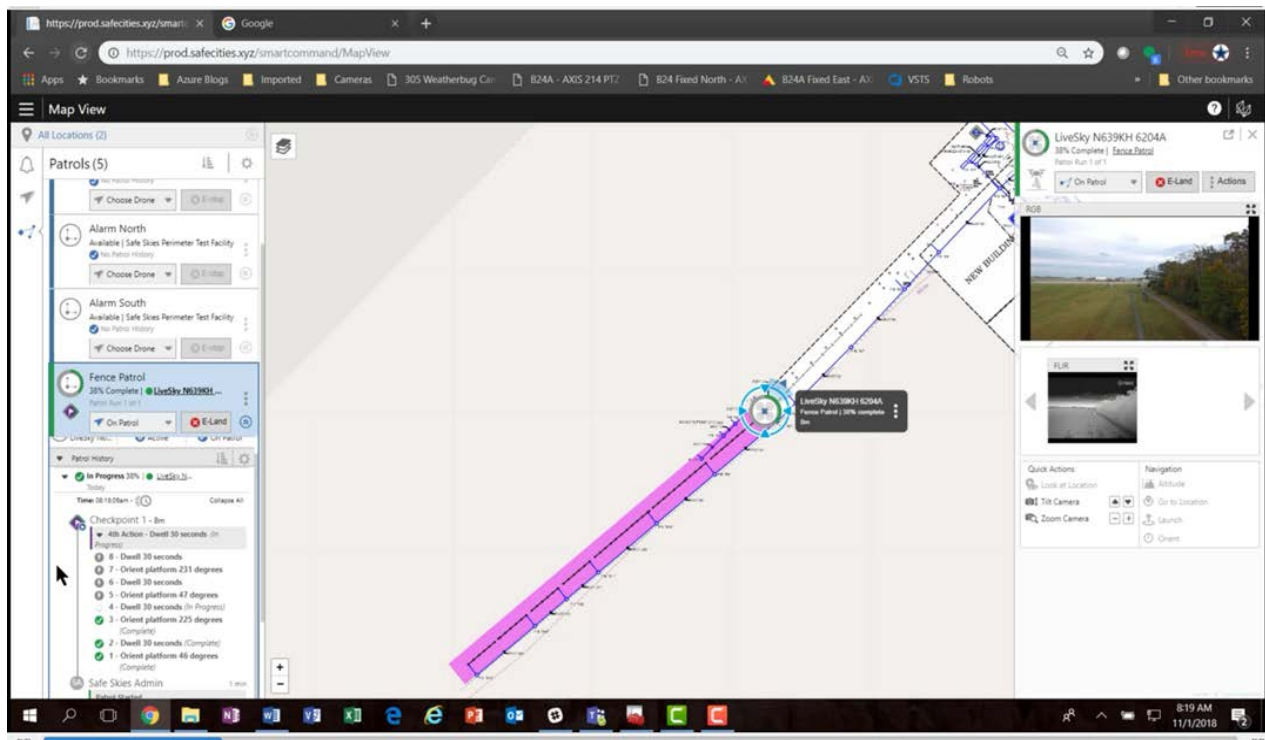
https://prod.safecities.xyz/smart ×   Google ×   +

https://prod.safecities.xyz/smartcommand/MapView

Apps   Bookmarks   Azure Blogs   Imported   Cameras   305 Weatherbug Car   B24A - AXIS 214 PTZ   B24 Fixed North - AX   B24A Fixed East - AX   VSTS   Robots   Other bookmarks

Map View

All Locations (2)

Patrols (5)

No Patrol History
Choose Drone   E-stop

Alarm North
Available | Safe Skies Perimeter Test Facility
No Patrol History
Choose Drone   E-stop

Alarm South
Available | Safe Skies Perimeter Test Facility
No Patrol History
Choose Drone   E-stop

Fence Patrol
38% Complete | LiveSky N639KH...
Patrol Run 1 of 1
On Patrol   E-Land

Patrol History
In Progress 38% | LiveSky N...
Today
Time: 08:18:06am -   Collapse All

Checkpoint 1 - 8m
4th Action - Dwell 30 seconds (In Progress)
8 - Dwell 30 seconds
7 - Orient platform 231 degrees
6 - Dwell 30 seconds
5 - Orient platform 47 degrees
4 - Dwell 30 seconds (In Progress)
3 - Orient platform 225 degrees (Complete)
2 - Dwell 30 seconds (Complete)
1 - Orient platform 46 degrees (Complete)

Safe Skies Admin   1 min
Patrol Started

NEW BUILDING

LiveSky N639KH 6204A
Fence Patrol | 38% complete
8m

LiveSky N639KH 6204A
38% Complete | Fence Patrol
Patrol Run 1 of 1
On Patrol   E-Land   Actions

RGB

FLIR

Quick Actions
Look at Location
Tilt Camera
Zoom Camera

Navigation
Altitude
Go to Location
Launch
Orient

8:19 AM
11/1/2018